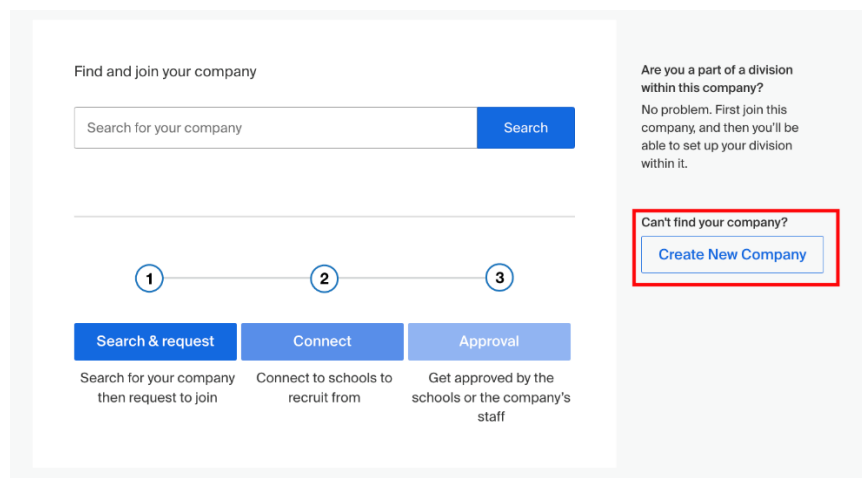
Find and join your company

Search for your company

Search

1

2

3

Search & request

Search for your company then request to join

Connect

Connect to schools to recruit from

Approval

Get approved by the schools or the company's staff

Are you a part of a division within this company?

No problem. First join this company, and then you'll be able to set up your division within it.

Can't find your company?

Create New Company